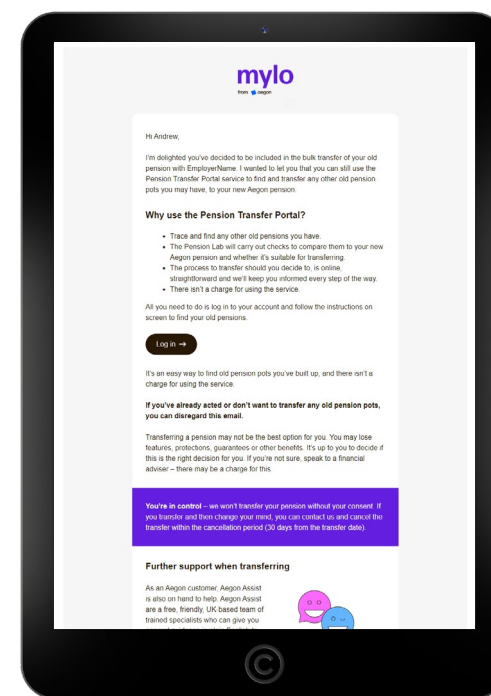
mylo
from aegon

Hi Andrew,

I'm delighted you've decided to be included in the bulk transfer of your old pension with EmployerName. I wanted to let you that you can still use the Pension Transfer Portal service to find and transfer any other old pension pots you may have, to your new Aegon pension.

Why use the Pension Transfer Portal?

- Trace and find any other old pensions you have.
- The Pension Lab will carry out checks to compare them to your new Aegon pension and whether it's suitable for transferring.
- The process to transfer should you decide to, is online, straightforward and we'll keep you informed every step of the way.
- There isn't a charge for using the service.

All you need to do is log in to your account and follow the instructions on screen to find your old pensions.

Log in →

It's an easy way to find old pension pots you've built up, and there isn't a charge for using the service.

If you've already acted or don't want to transfer any old pension pots, you can disregard this email.

Transferring a pension may not be the best option for you. You may lose features, protections, guarantees or other benefits. It's up to you to decide if this is the right decision for you. If you're not sure, speak to a financial adviser – there may be a charge for this.

You're in control – we won't transfer your pension without your consent. If you transfer and then change your mind, you can contact us and cancel the transfer within the cancellation period (30 days from the transfer date).

Further support when transferring

As an Aegon customer, Aegon Assist is also on hand to help. Aegon Assist are a free, friendly, UK based team of trained specialists who can give you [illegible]